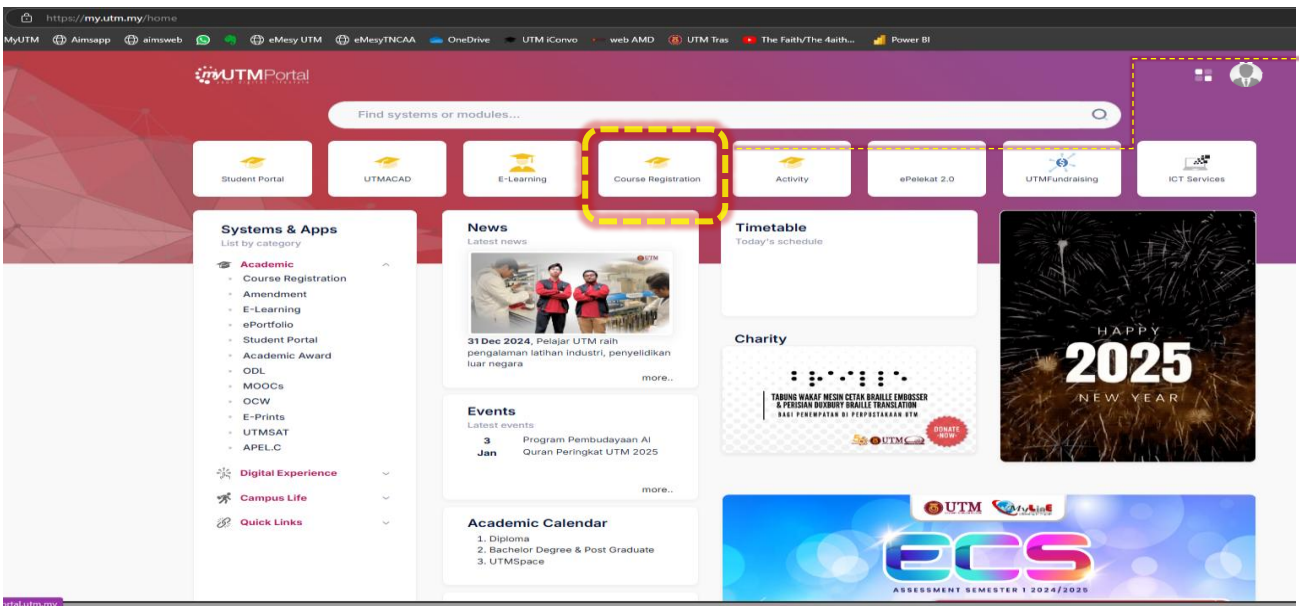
https://my.utm.my/home

MyUTM Aimsapp aimsweb eMesy UTM eMesyTNCAA OneDrive UTM iConvo web AMD UTM Tras The Faith/The 4aith... Power BI

myUTMPortal

Find systems or modules...

Student Portal
UTMACAD
E-Learning
Course Registration
Activity
ePelekat 2.0
UTMFundraising
ICT Services

Systems & Apps
List by category

Academic
Course Registration
Amendment
E-Learning
ePortfolio
Student Portal
Academic Award
ODL
MOOCs
OCW
E-Prints
UTMSAT
APEL.C

Digital Experience
Campus Life
Quick Links

News
Latest news

31 Dec 2024, Pelajar UTM raih pengalaman latihan industri, penyelidikan luar negara

more..

Events
Latest events

3 Jan Program Pembudayaan Al Quran Peringkat UTM 2025

more..

Academic Calendar
1. Diploma
2. Bachelor Degree & Post Graduate
3. UTMSpace

Timetable
Today's schedule

Charity

TABUNG WAKAF MESIN CETAK BRAILLE EMBOSSER & PERISIAN DUXBURY BRAILLE TRANSLATION
BAGI PENEMPATAN DI PERPUSTAKAAN UTM
DONATE NOW

HAPPY
2025
NEW YEAR

UTM
ECS
ASSESSMENT SEMESTER 1 2024/2025

portal.utm.my